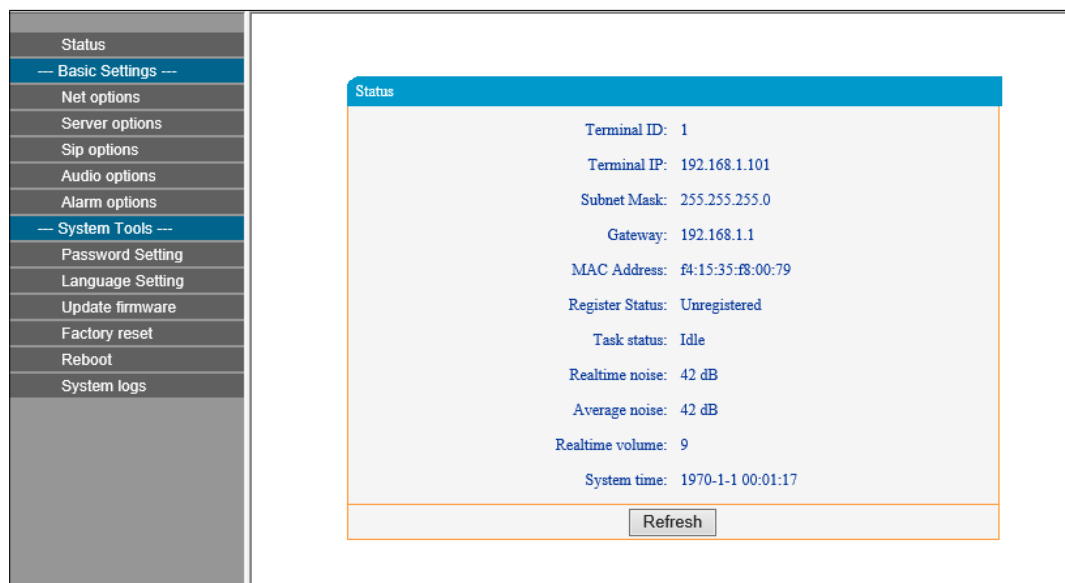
Status
--- Basic Settings ---
Net options
Server options
Sip options
Audio options
Alarm options
--- System Tools ---
Password Setting
Language Setting
Update firmware
Factory reset
Reboot
System logs

Status

| | |
|---|---|
| Terminal ID: | 1 |
| Terminal IP: | 192.168.1.101 |
| Subnet Mask: | 255.255.255.0 |
| Gateway: | 192.168.1.1 |
| MAC Address: | f4:15:35:f8:00:79 |
| Register Status: | Unregistered |
| Task status: | Idle |
| Realtime noise: | 42 dB |
| Average noise: | 42 dB |
| Realtime volume: | 9 |
| System time: | 1970-1-1 00:01:17 |

Refresh